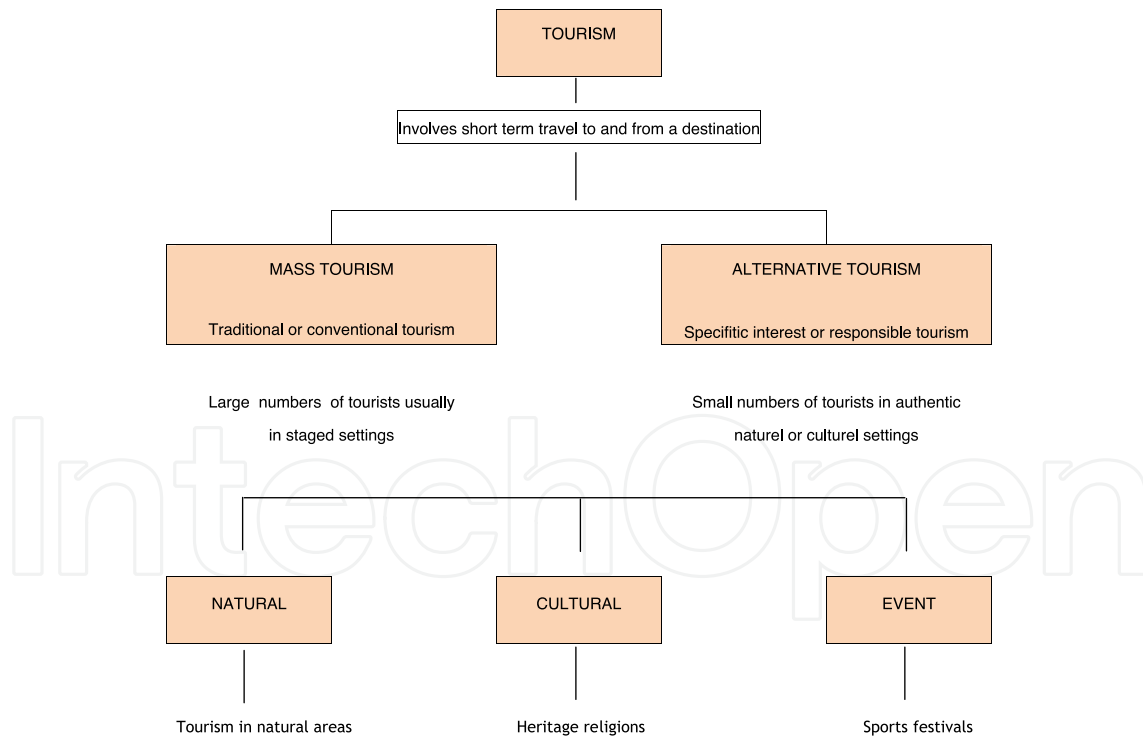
TOURISM

Involves short term travel to and from a destination

MASS TOURISM

Traditional or conventional tourism

ALTERNATIVE TOURISM

Specifitic interest or responsible tourism

Large numbers of tourists usually in staged settings

Small numbers of tourists in authentic naturel or culturel settings

IntechOpen

NATURAL

CULTURAL

EVENT

Tourism in natural areas

Heritage religions

Sports festivals